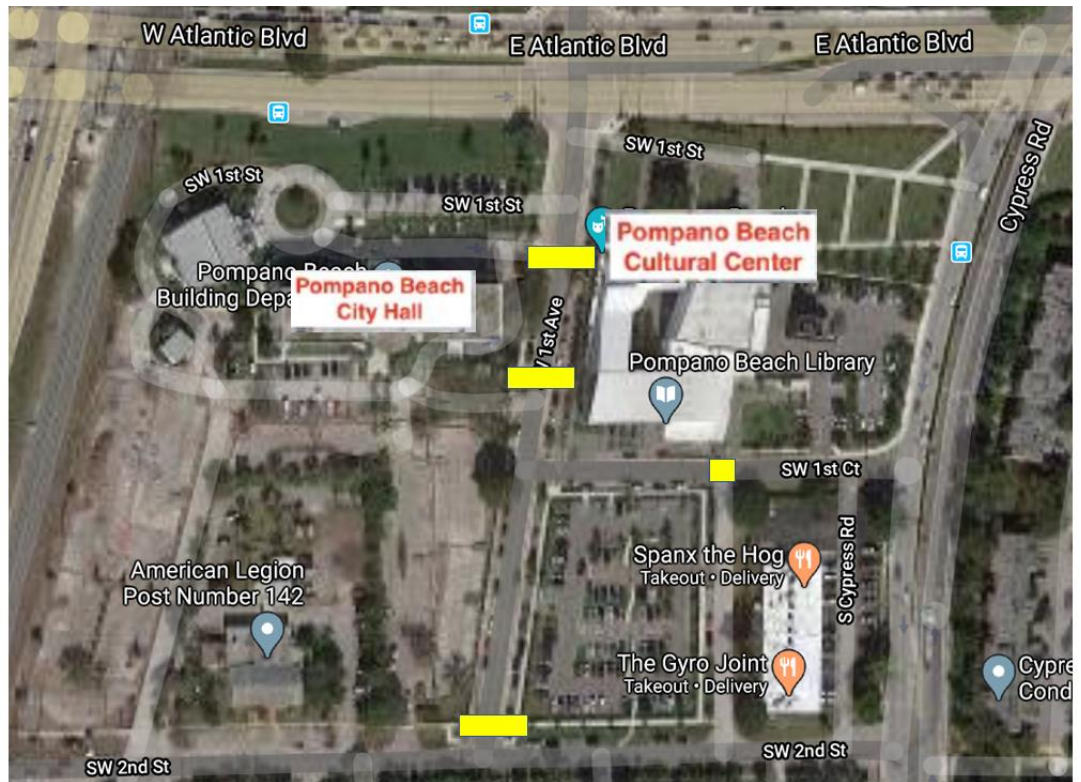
W Atlantic Blvd
E Atlantic Blvd
E Atlantic Blvd
SW 1st St
SW 1st St
SW 1st St
Cypress Rd
Pompano Beach Cultural Center
Pompano Beach Building Depa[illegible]
Pompano Beach City Hall
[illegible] 1st Ave
Pompano Beach Library
SW 1st Ct
S Cypress Rd
Spanx the Hog
Takeout • Delivery
American Legion Post Number 142
The Gyro Joint
Takeout • Delivery
Cypre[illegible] Cond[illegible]
SW 2nd St
SW 2nd St